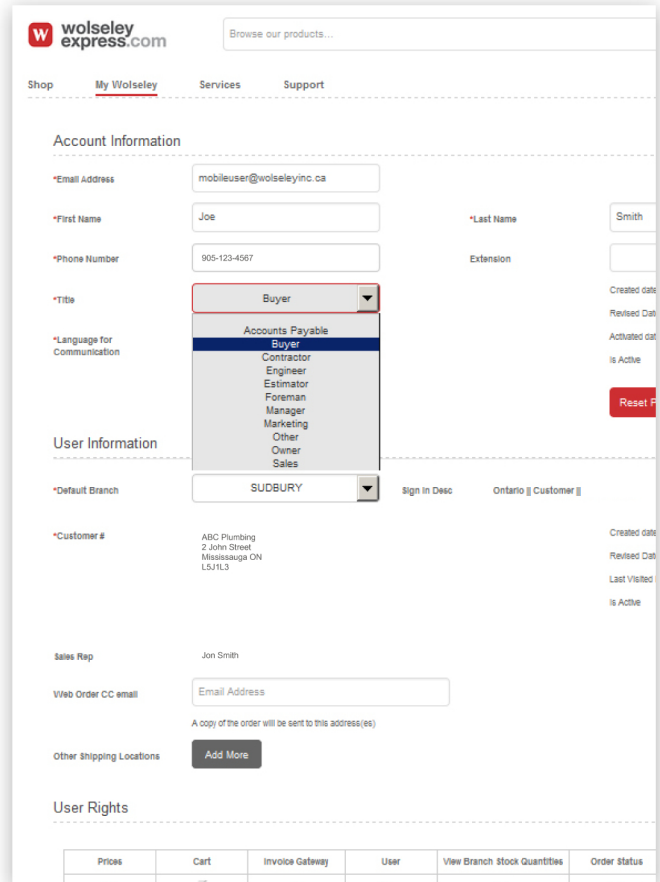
W wolseley express.com

Browse our products...

Shop My Wolseley Services Support

Account Information

*Email Address mobileuser@wolseleyinc.ca

*First Name Joe

*Last Name Smith

*Phone Number 905-123-4567

Extension

*Title Buyer

Accounts Payable
Buyer
Contractor
Engineer
Estimator
Foreman
Manager
Marketing
Other
Owner
Sales

*Language for Communication

Created date
Revised Dat
Activated dat
Is Active

Reset P

User Information

*Default Branch SUDBURY

Sign In Desc Ontario || Customer ||

*Customer #

ABC Plumbing
2 John Street
Mississauga ON
L5J1L3

Created date
Revised Dat
Last Visited
Is Active

Sales Rep Jon Smith

Web Order CC email Email Address

A copy of the order will be sent to this address(es)

Other Shipping Locations Add More

User Rights

| Prices | Cart | Invoice Gateway | User | View Branch Stock Quantities | Order Status |
|---|---|---|---|---|---|